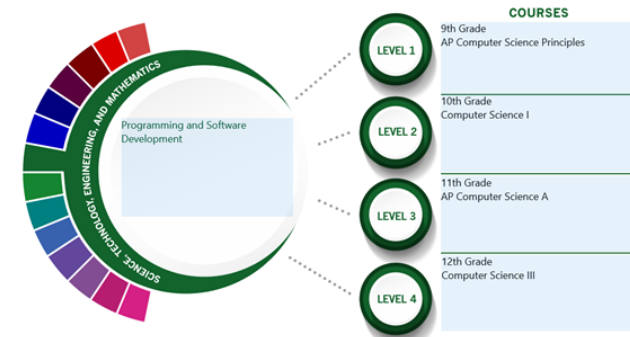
SCIENCE, TECHNOLOGY, ENGINEERING, AND MATHEMATICS

Programming and Software Development

COURSES

LEVEL 1

9th Grade
AP Computer Science Principles

LEVEL 2

10th Grade
Computer Science I

LEVEL 3

11th Grade
AP Computer Science A

LEVEL 4

12th Grade
Computer Science III